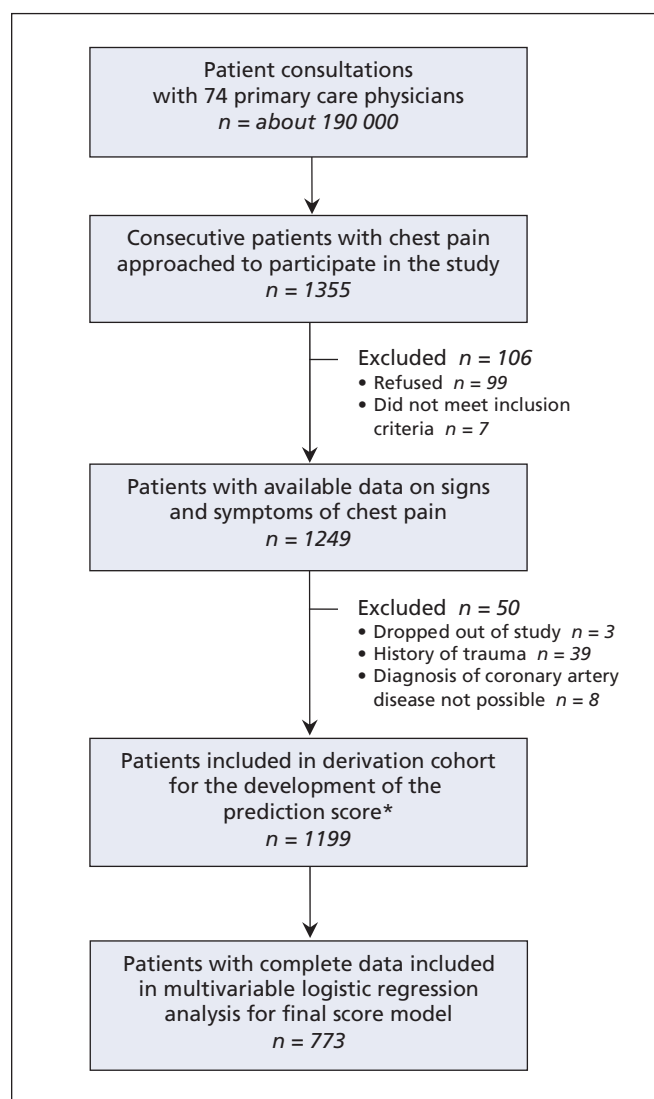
Patient consultations with 74 primary care physicians
*n = about 190 000*

Consecutive patients with chest pain approached to participate in the study
*n = 1355*

Excluded *n = 106*
• Refused *n = 99*
• Did not meet inclusion criteria *n = 7*

Patients with available data on signs and symptoms of chest pain
*n = 1249*

Excluded *n = 50*
• Dropped out of study *n = 3*
• History of trauma *n = 39*
• Diagnosis of coronary artery disease not possible *n = 8*

Patients included in derivation cohort for the development of the prediction score*
*n = 1199*

Patients with complete data included in multivariable logistic regression analysis for final score model
*n = 773*